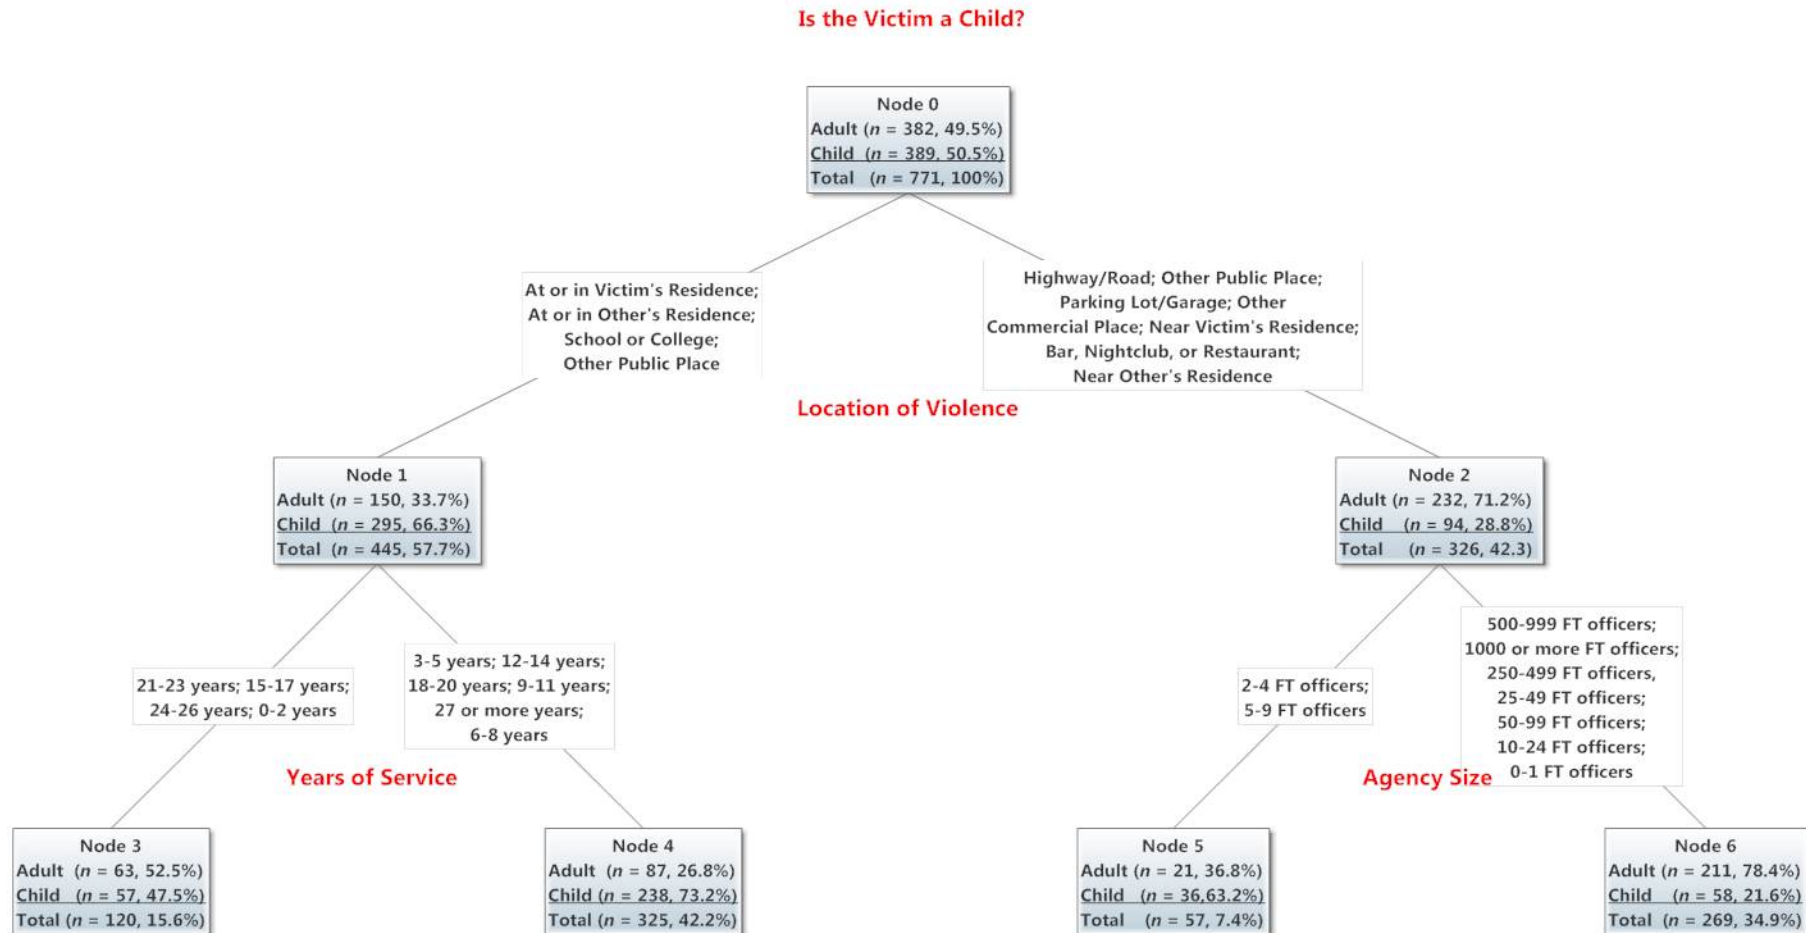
Is the Victim a Child?

Node 0
Adult ($n$ = 382, 49.5%)
Child ($n$ = 389, 50.5%)
Total ($n$ = 771, 100%)

At or in Victim's Residence; At or in Other's Residence; School or College; Other Public Place

Highway/Road; Other Public Place; Parking Lot/Garage; Other Commercial Place; Near Victim's Residence; Bar, Nightclub, or Restaurant; Near Other's Residence

Location of Violence

Node 1
Adult ($n$ = 150, 33.7%)
Child ($n$ = 295, 66.3%)
Total ($n$ = 445, 57.7%)

Node 2
Adult ($n$ = 232, 71.2%)
Child ($n$ = 94, 28.8%)
Total ($n$ = 326, 42.3)

21-23 years; 15-17 years; 24-26 years; 0-2 years

3-5 years; 12-14 years; 18-20 years; 9-11 years; 27 or more years; 6-8 years

Years of Service

2-4 FT officers; 5-9 FT officers

500-999 FT officers; 1000 or more FT officers; 250-499 FT officers, 25-49 FT officers; 50-99 FT officers; 10-24 FT officers; 0-1 FT officers

Agency Size

Node 3
Adult ($n$ = 63, 52.5%)
Child ($n$ = 57, 47.5%)
Total ($n$ = 120, 15.6%)

Node 4
Adult ($n$ = 87, 26.8%)
Child ($n$ = 238, 73.2%)
Total ($n$ = 325, 42.2%)

Node 5
Adult ($n$ = 21, 36.8%)
Child ($n$ = 36,63.2%)
Total ($n$ = 57, 7.4%)

Node 6
Adult ($n$ = 211, 78.4%)
Child ($n$ = 58, 21.6%)
Total ($n$ = 269, 34.9%)